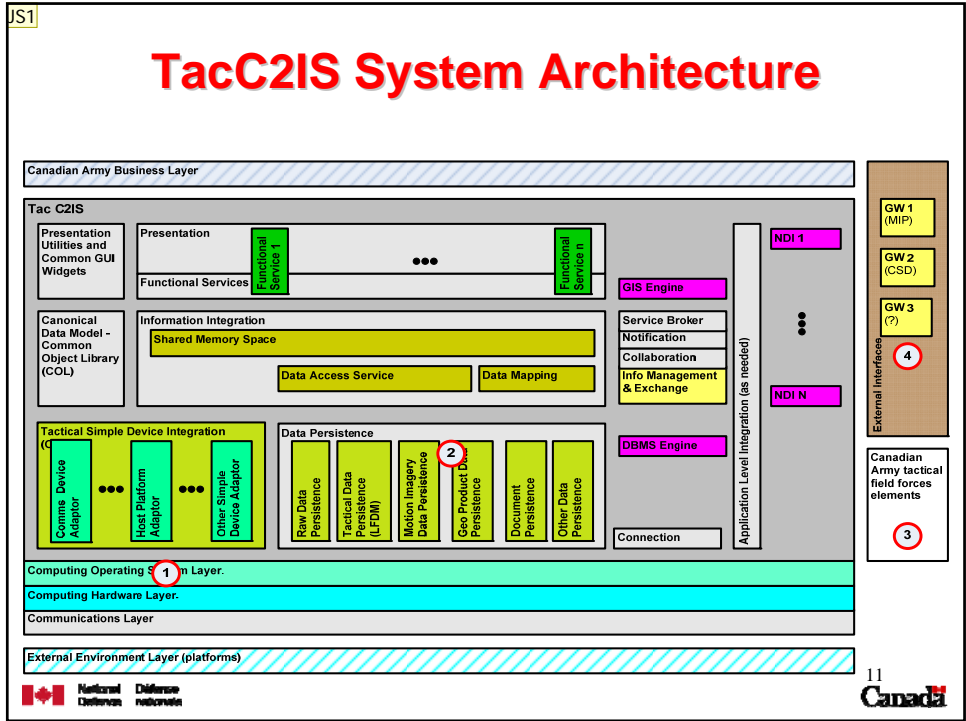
JS1

TacC2IS System Architecture

Canadian Army Business Layer

Tac C2IS

Presentation Utilities and Common GUI Widgets

Presentation

Functional Service 1

●●●

Functional Service n

Functional Services

GIS Engine

NDI 1

Canonical Data Model - Common Object Library (COL)

Information Integration

Shared Memory Space

Data Access Service

Data Mapping

Service Broker

Notification

Collaboration

Info Management & Exchange

NDI N

Tactical Simple Device Integration

Comms Device Adaptor

●●●

Host Platform Adaptor

●●●

Other Simple Device Adaptor

Data Persistence

Raw Data Persistence

Tactical Data Persistence (LFDM)

Motion Imagery Data Persistence

Geo Product Data Persistence

Document Persistence

Other Data Persistence

2

DBMS Engine

Connection

Application Level Integration (as needed)

GW 1 (MIP)

GW 2 (CSD)

GW 3 (?)

External Interfaces

4

Canadian Army tactical field forces elements

3

Computing Operating System Layer.

1

Computing Hardware Layer.

Communications Layer

External Environment Layer (platforms)

11

National Defence Défense nationale

Canada